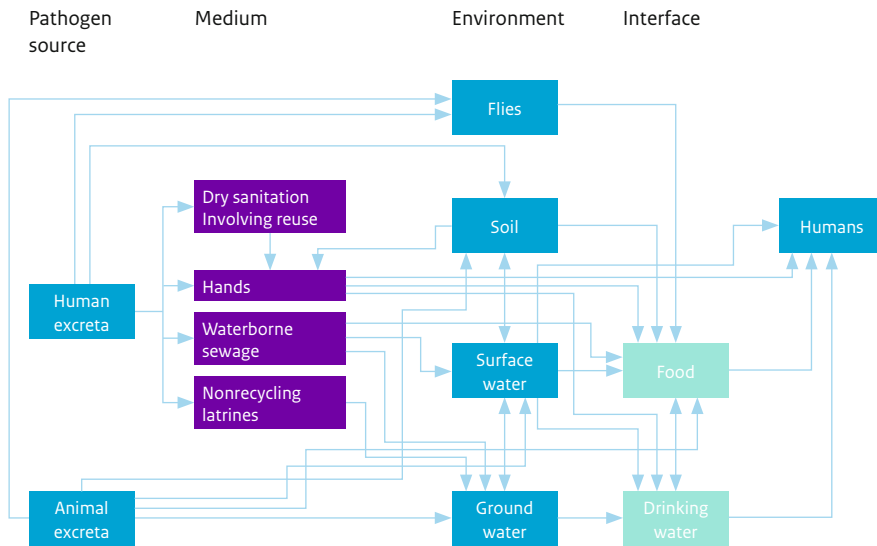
Pathogen source

Medium

Environment

Interface

Flies

Dry sanitation Involving reuse

Soil

Humans

Human excreta

Hands

Waterborne sewage

Surface water

Food

Nonrecycling latrines

Animal excreta

Ground water

Drinking water